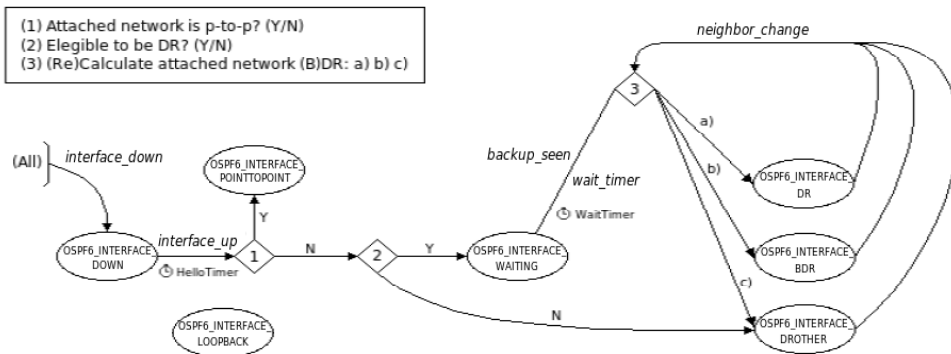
(1) Attached network is p-to-p? (Y/N)
(2) Elegible to be DR? (Y/N)
(3) (Re)Calculate attached network (B)DR: a) b) c)

neighbor_change

3

a)

b)

c)

backup_seen

wait_timer

WaitTimer

(All)

interface_down

OSPF6_INTERFACE_POINTTOPOINT

Y

OSPF6_INTERFACE_DOWN

interface_up

1

HelloTimer

N

2

Y

OSPF6_INTERFACE_WAITING

OSPF6_INTERFACE_DR

OSPF6_INTERFACE_BDR

N

OSPF6_INTERFACE_LOOPBACK

OSPF6_INTERFACE_DROTHER